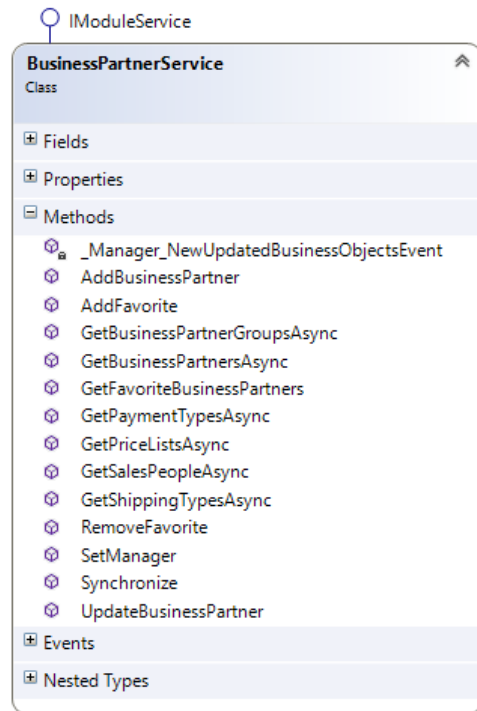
IModuleService

BusinessPartnerService
Class

Fields

Properties

Methods
_Manager_NewUpdatedBusinessObjectsEvent
AddBusinessPartner
AddFavorite
GetBusinessPartnerGroupsAsync
GetBusinessPartnersAsync
GetFavoriteBusinessPartners
GetPaymentTypesAsync
GetPriceListsAsync
GetSalesPeopleAsync
GetShippingTypesAsync
RemoveFavorite
SetManager
Synchronize
UpdateBusinessPartner

Events

Nested Types